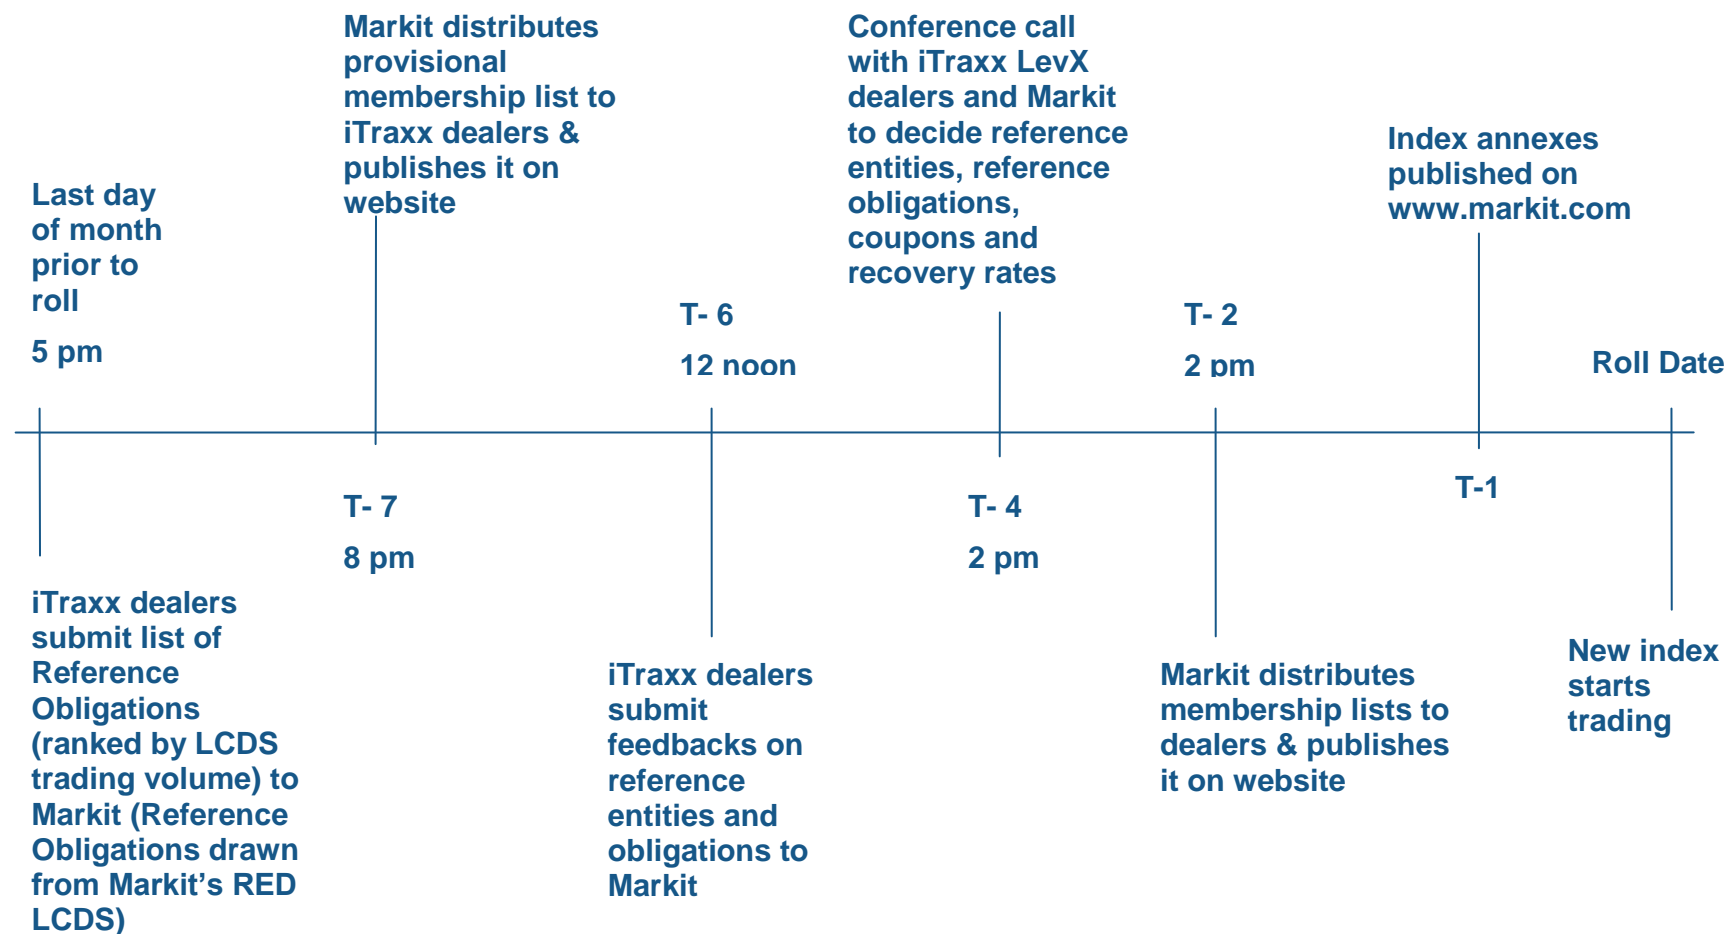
Markit distributes provisional membership list to iTraxx dealers & publishes it on website

Conference call with iTraxx LevX dealers and Markit to decide reference entities, reference obligations, coupons and recovery rates

Index annexes published on www.markit.com

Last day of month prior to roll

5 pm

T- 6

12 noon

T- 2

2 pm

Roll Date

T- 7

8 pm

T- 4

2 pm

T-1

iTraxx dealers submit list of Reference Obligations (ranked by LCDS trading volume) to Markit (Reference Obligations drawn from Markit's RED LCDS)

iTraxx dealers submit feedbacks on reference entities and obligations to Markit

Markit distributes membership lists to dealers & publishes it on website

New index starts trading